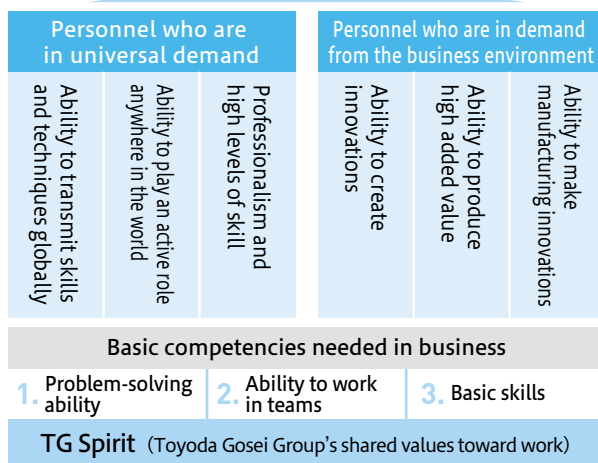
Personnel who are in universal demand

Ability to transmit skills and techniques globally

Ability to play an active role anywhere in the world

Professionalism and high levels of skill

Personnel who are in demand from the business environment

Ability to create innovations

Ability to produce high added value

Ability to make manufacturing innovations

Basic competencies needed in business

1. Problem-solving ability

2. Ability to work in teams

3. Basic skills

TG Spirit (Toyoda Gosei Group's shared values toward work)